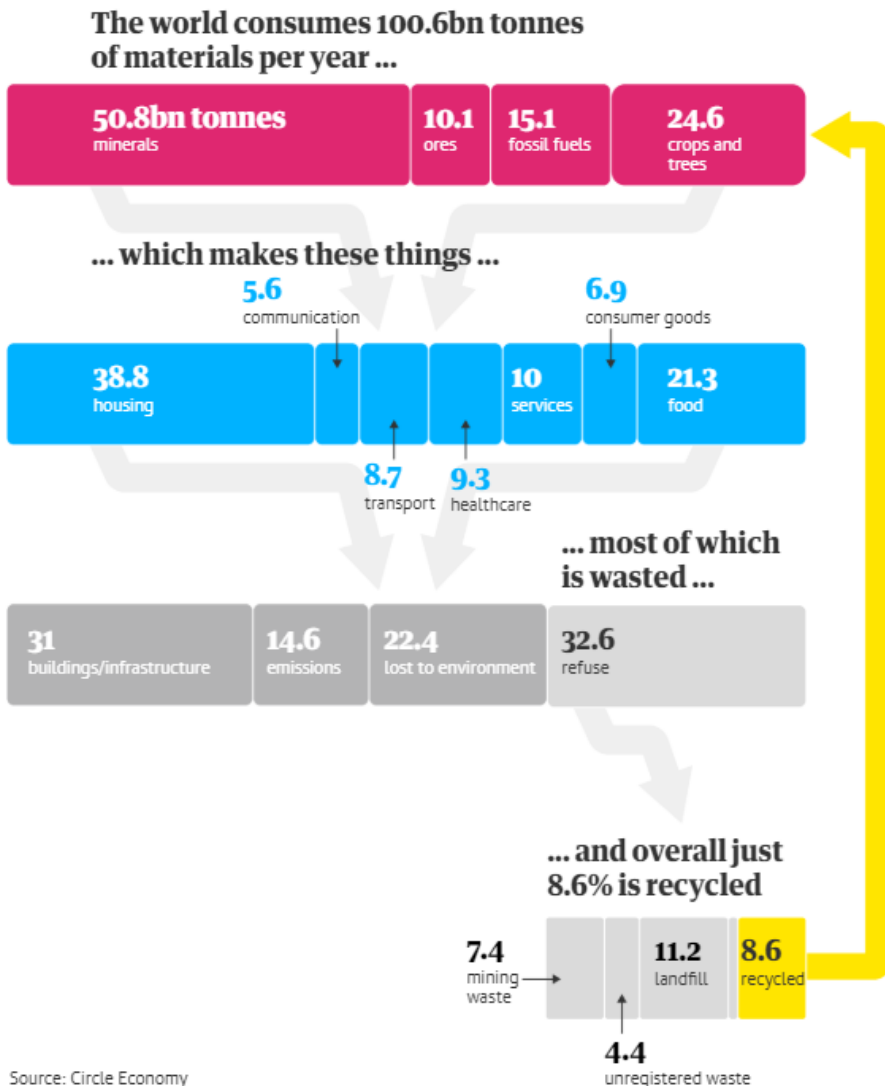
The world consumes 100.6bn tonnes of materials per year ...

50.8bn tonnes
minerals

10.1
ores

15.1
fossil fuels

24.6
crops and trees

... which makes these things ...

5.6
communication

6.9
consumer goods

38.8
housing

10
services

21.3
food

8.7
transport

9.3
healthcare

... most of which is wasted ...

31
buildings/infrastructure

14.6
emissions

22.4
lost to environment

32.6
refuse

... and overall just 8.6% is recycled

7.4
mining waste

11.2
landfill

8.6
recycled

4.4
unregistered waste

Source: Circle Economy